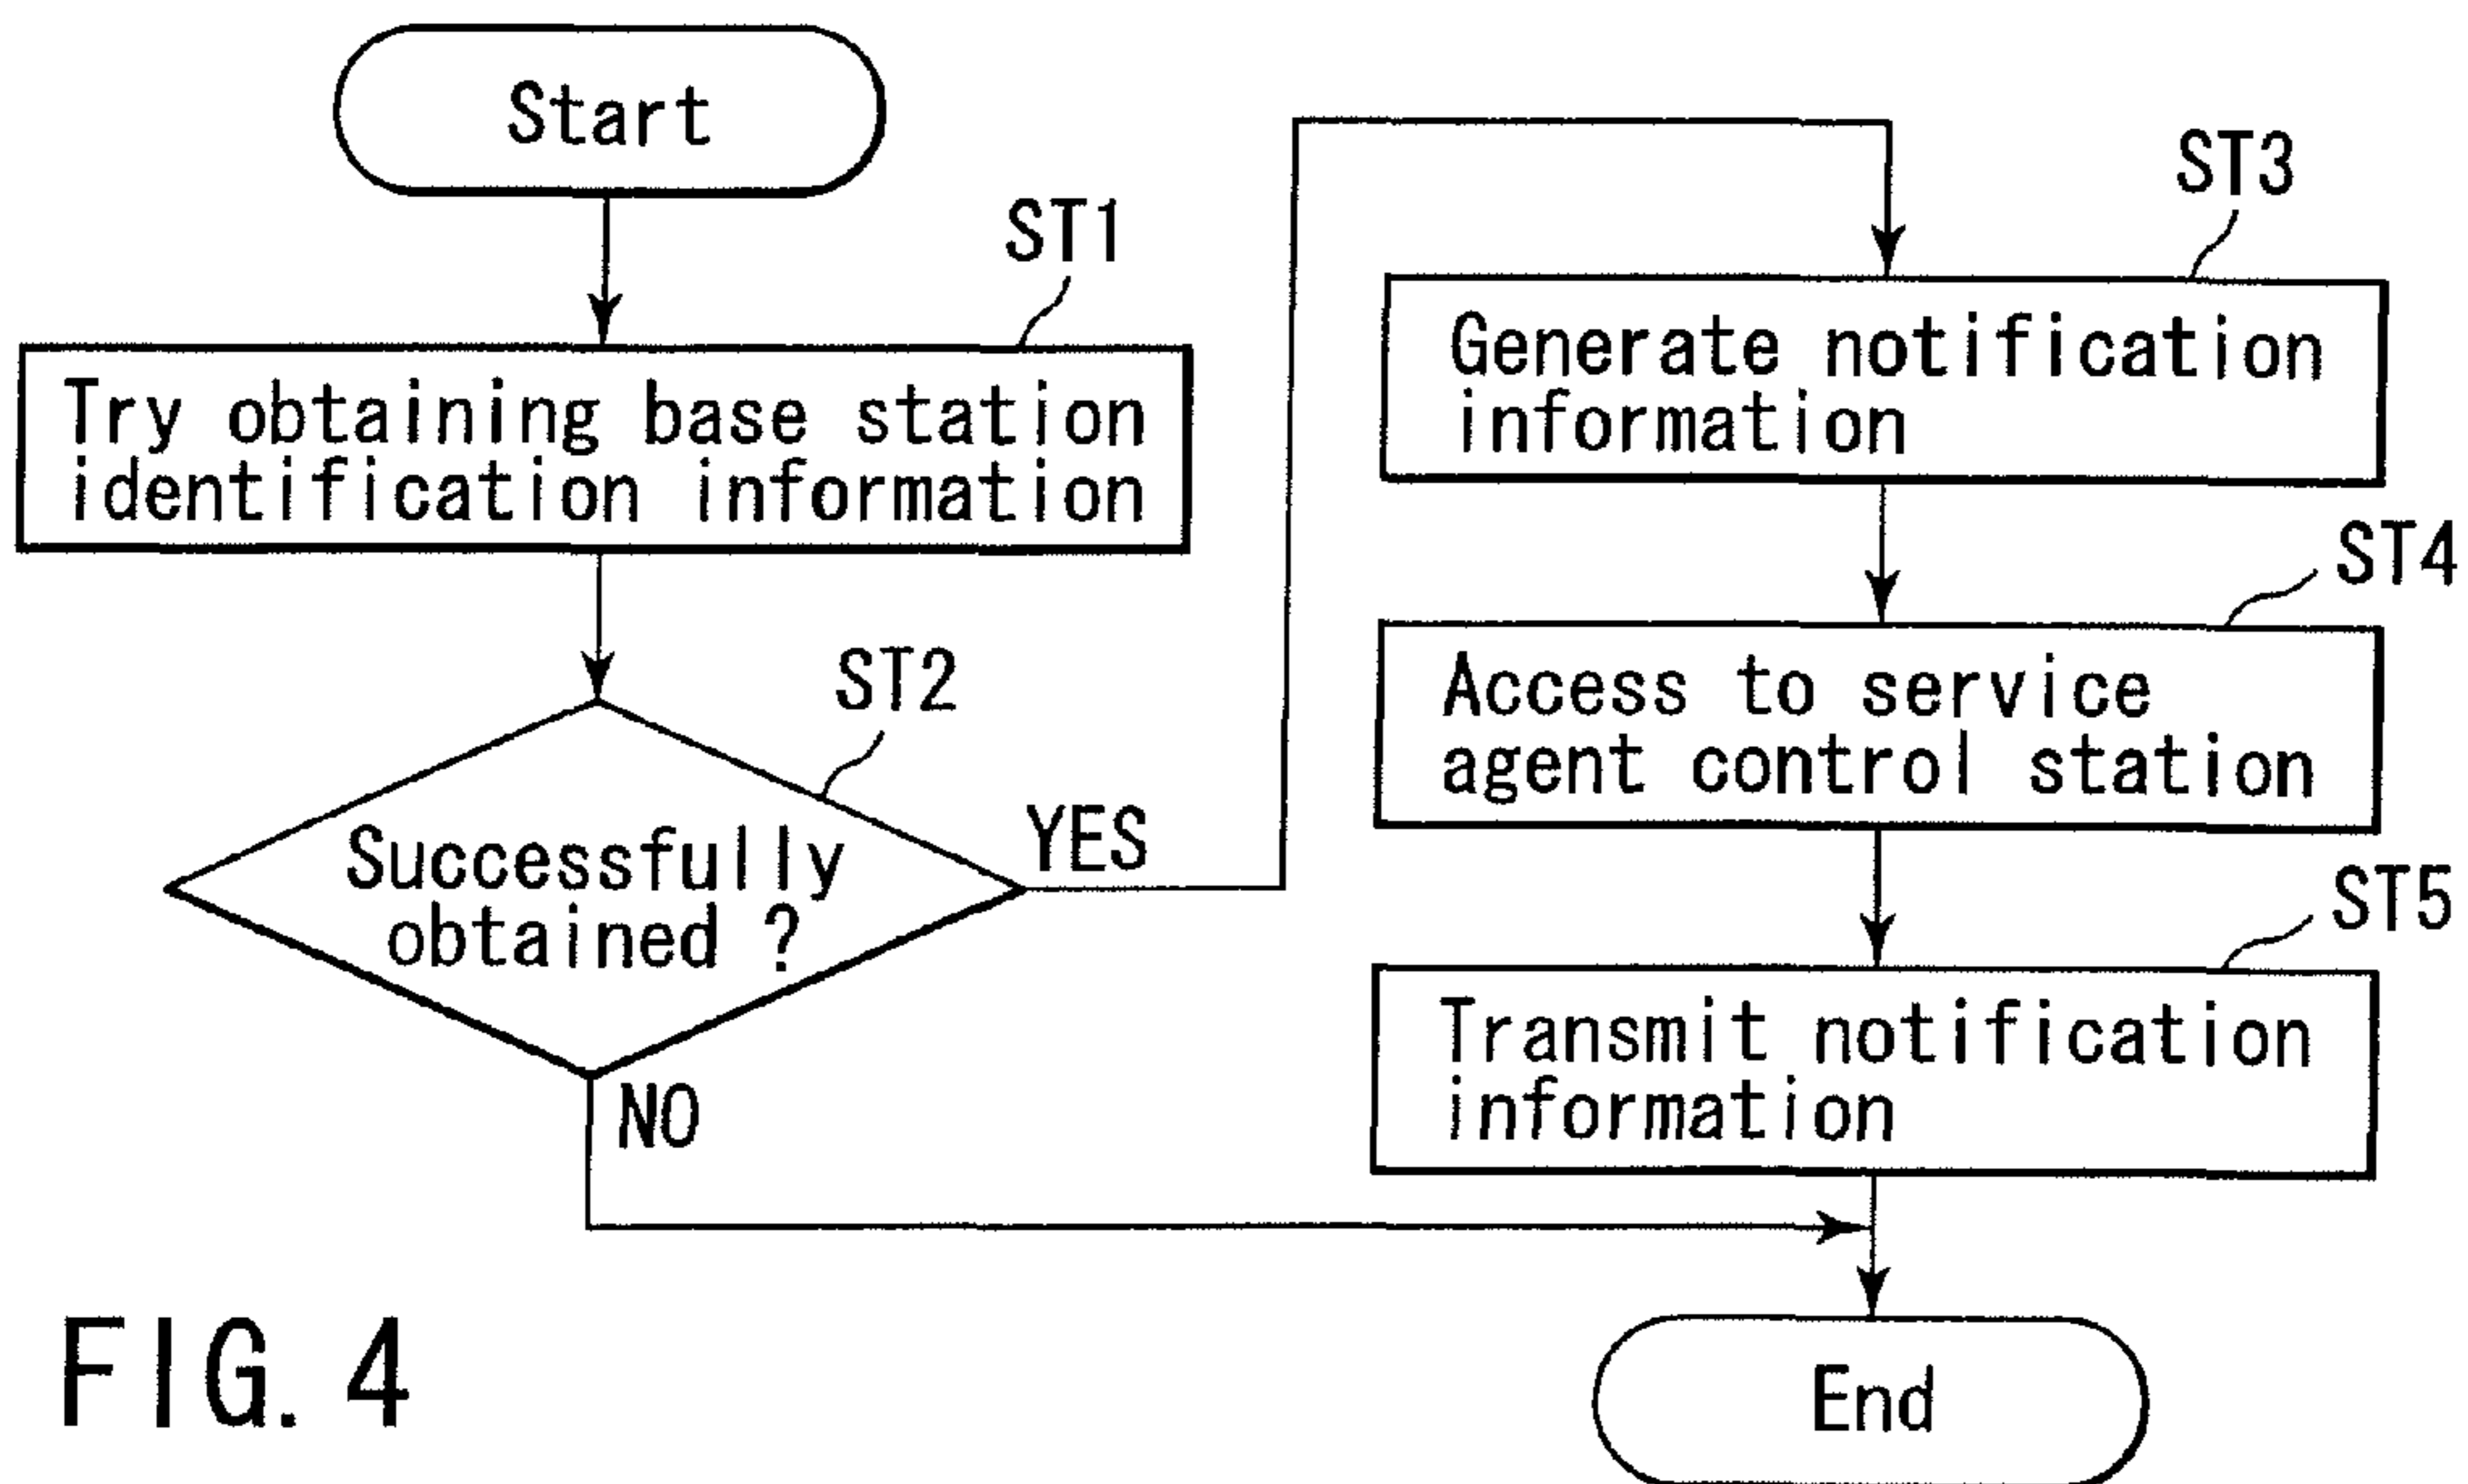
Start

ST1
Try obtaining base station identification information

ST2
Successfully obtained ?

YES

NO

ST3
Generate notification information

ST4
Access to service agent control station

ST5
Transmit notification information

End

FIG. 4